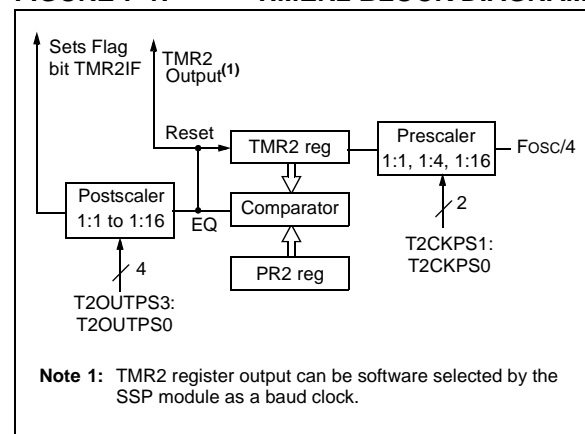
Sets Flag bit TMR2IF

TMR2 Output(1)

Reset

TMR2 reg

Prescaler 1:1, 1:4, 1:16

FOSC/4

Postscaler 1:1 to 1:16

EQ

Comparator

2

T2CKPS1: T2CKPS0

4

PR2 reg

T2OUTPS3: T2OUTPS0

**Note 1:** TMR2 register output can be software selected by the SSP module as a baud clock.